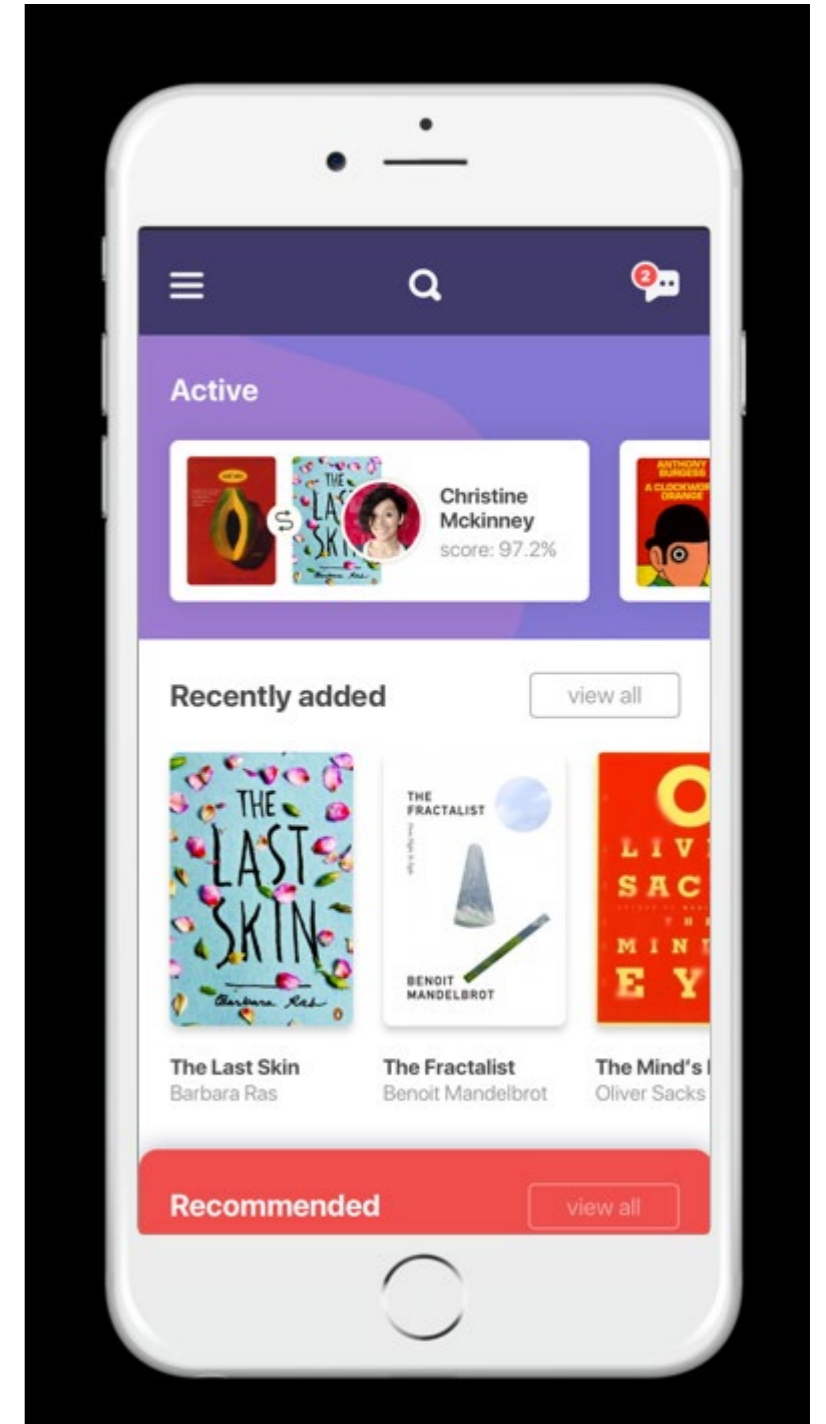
2

Active

THE LAST SKIN

Christine Mckinney
score: 97.2%

ANTHONY BURGESS
A CLOCKWORK ORANGE

Recently added

view all

THE LAST SKIN
Barbara Ras

THE FRACTALIST
BENOIT MANDELBROT

LIV SAC MIN EY

The Last Skin
Barbara Ras

The Fractalist
Benoit Mandelbrot

The Mind's
Oliver Sacks

Recommended

view all